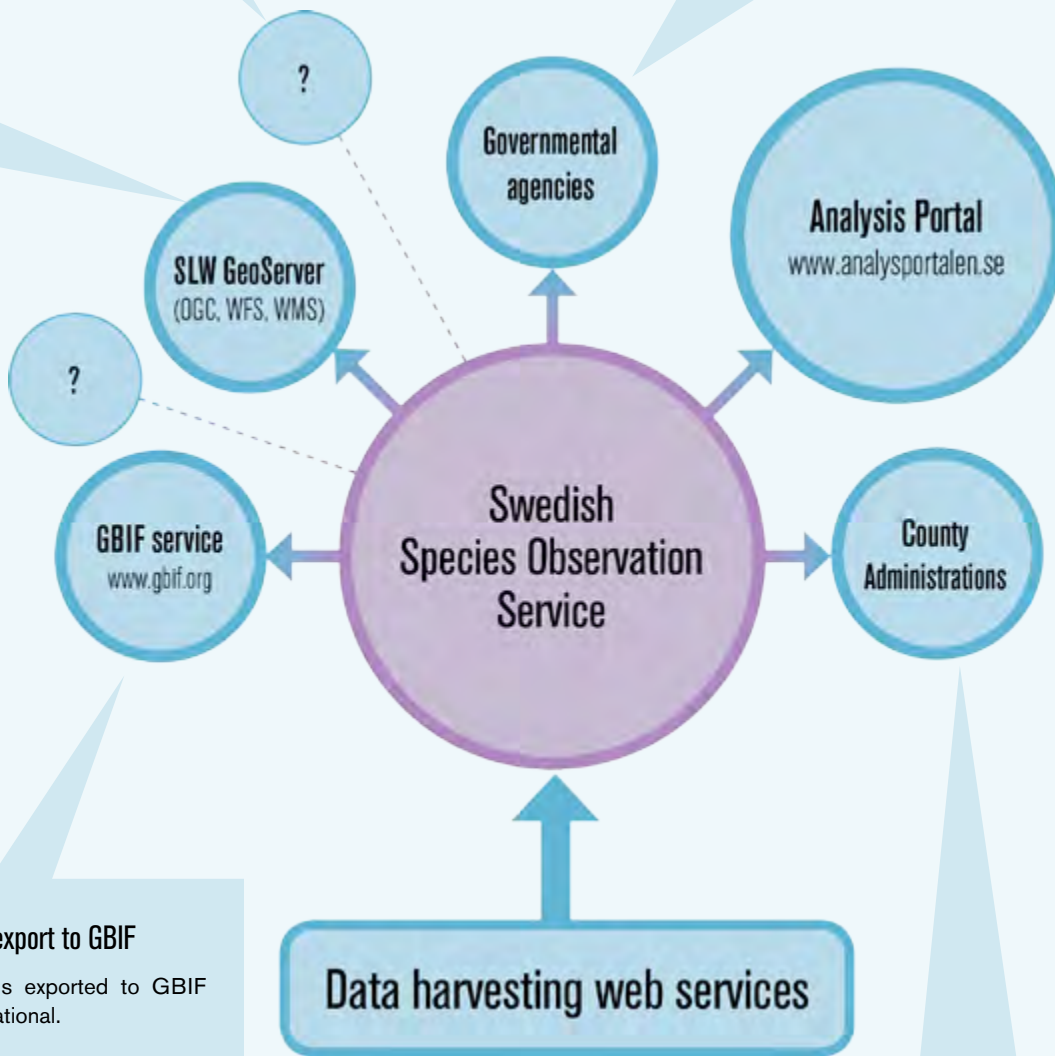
?

Governmental agencies

Analysis Portal
www.analysportalen.se

SLW GeoServer
(OGC, WFS, WMS)

?

GBIF service
www.gbif.org

Swedish Species Observation Service

County Administrations

export to GBIF

s exported to GBIF ational.

Data harvesting web services